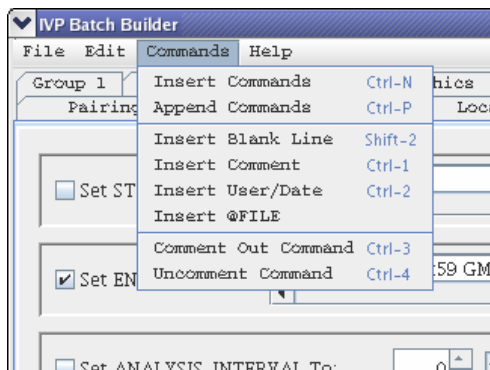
IVP Batch Builder
File Edit Commands Help
Group 1
Pairing
hics
Loc
Insert Commands Ctrl-N
Append Commands Ctrl-P
Insert Blank Line Shift-2
Insert Comment Ctrl-1
Insert User/Date Ctrl-2
Insert @FILE
Comment Out Command Ctrl-3
Uncomment Command Ctrl-4
Set ST
Set EN
:59 GM
Set ANALYSIS INTERVAL To:
0